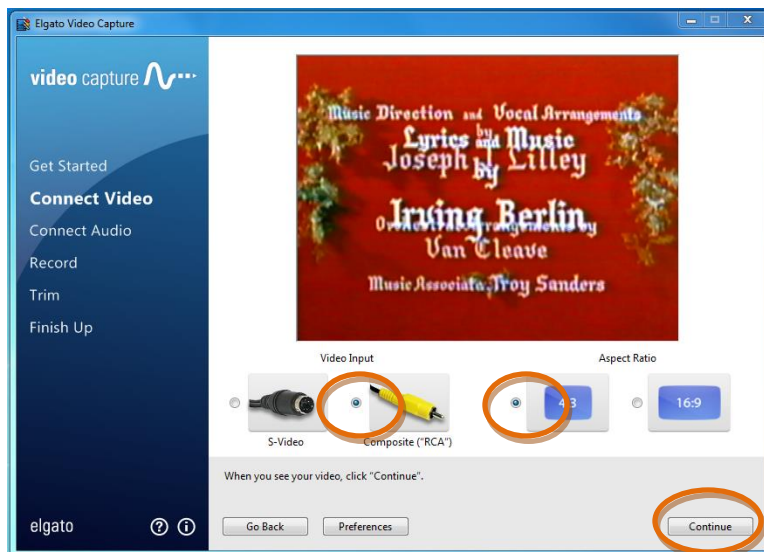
Elgato Video Capture

video capture

Get Started
Connect Video
Connect Audio
Record
Trim
Finish Up

Music Direction and Vocal Arrangements
Lyrics and Music by
Joseph J. Lilley
Irving Berlin
Orchestral Arrangements by
Van Cleave
Music Associate Troy Sanders

Video Input
S-Video
Composite ("RCA")

Aspect Ratio
4:3
16:9

When you see your video, click "Continue".

elgato
Go Back
Preferences
Continue